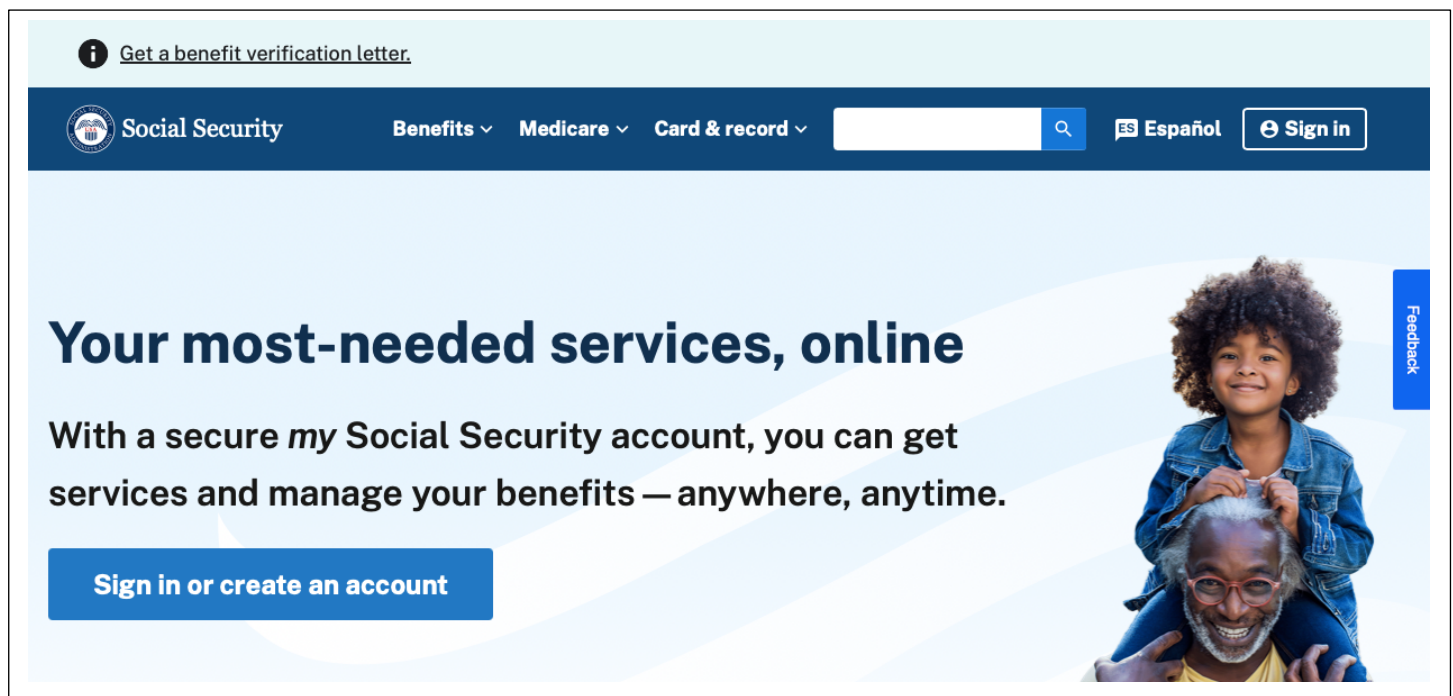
Get a benefit verification letter.

Social Security

Benefits

Medicare

Card & record

ES Español

Sign in

Feedback

Your most-needed services, online

With a secure *my* Social Security account, you can get services and manage your benefits — anywhere, anytime.

Sign in or create an account